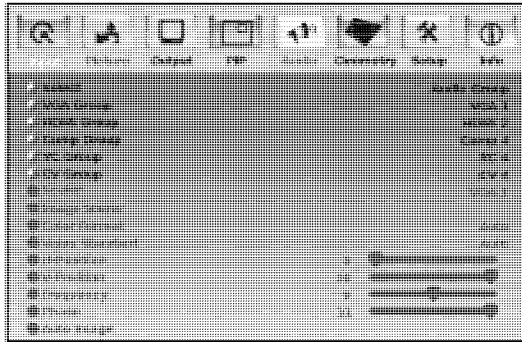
Input | Picture | Output | PIP | Audio | Geometry | Setup | Info

Source | Audio Group
VGA Group | VGA 1
HDMI Group | HDMI 2
Comp Group | Comp 4
YC Group | YC 4
CV Group | CV 4
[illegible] | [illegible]
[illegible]
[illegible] | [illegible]
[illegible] | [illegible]
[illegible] | 5
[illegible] | 10
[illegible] | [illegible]
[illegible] | 31
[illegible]